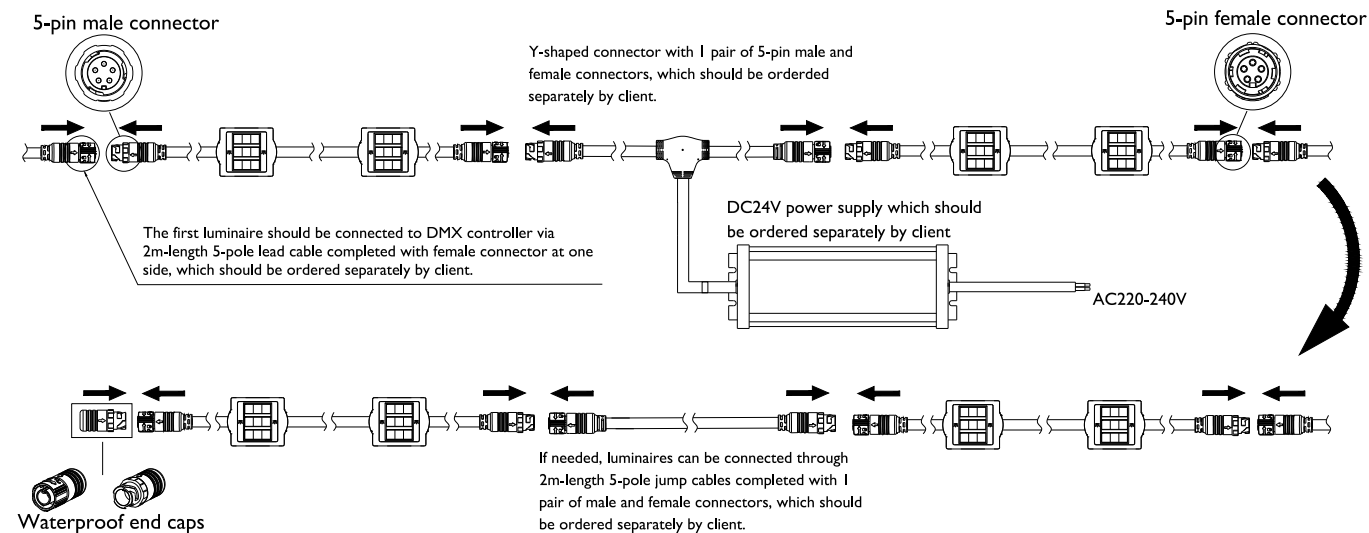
5-pin male connector

Y-shaped connector with 1 pair of 5-pin male and female connectors, which should be orderded separately by client.

5-pin female connector

The first luminaire should be connected to DMX controller via 2m-length 5-pole lead cable completed with female connector at one side, which should be ordered separately by client.

DC24V power supply which should be ordered separately by client

AC220-240V

Waterproof end caps

If needed, luminaires can be connected through 2m-length 5-pole jump cables completed with 1 pair of male and female connectors, which should be ordered separately by client.